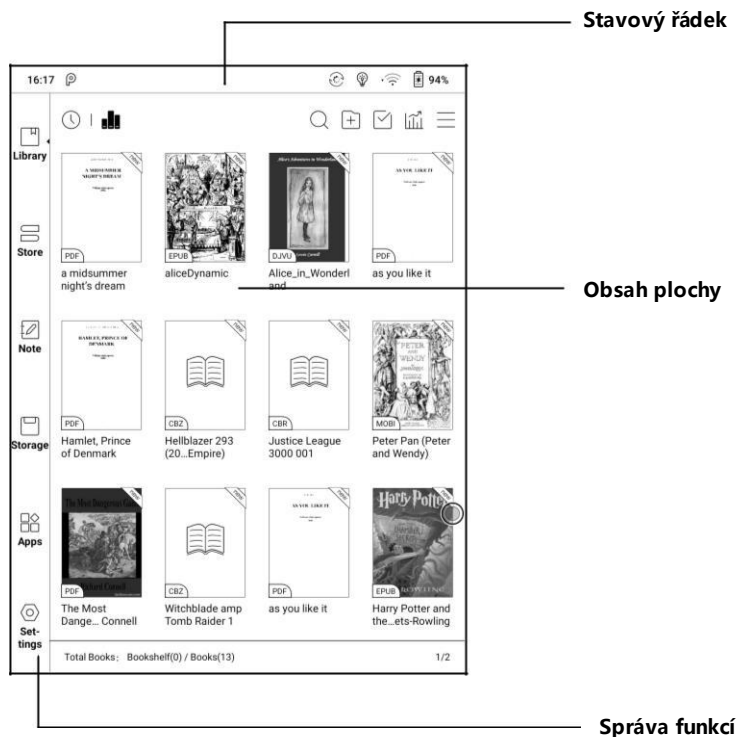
Stavový řádek

16:17

94%

Library

Store

Note

Storage

Apps

Settings

A MIDSUMMER NIGHT'S DREAM

PDF
a midsummer night's dream

EPUB
aliceDynamic

Alice's Adventures in Wonderland

DJVU
Alice_in_Wonderland

AS YOU LIKE IT

PDF
as you like it

Obsah plochy

HAMLET, PRINCE OF DENMARK

PDF
Hamlet, Prince of Denmark

CBZ
Hellblazer 293 (20...Empire)

CBR
Justice League 3000 001

PETER AND WENDY

MOBI
Peter Pan (Peter and Wendy)

The Most Dangerous Game

Richard Connell

PDF
The Most Dange... Connell

CBZ
Witchblade amp Tomb Raider 1

AS YOU LIKE IT

PDF
as you like it

Harry Potter

EPUB
Harry Potter and the...ets-Rowling

Total Books: Bookshelf(0) / Books(13)

1/2

Správa funkcí